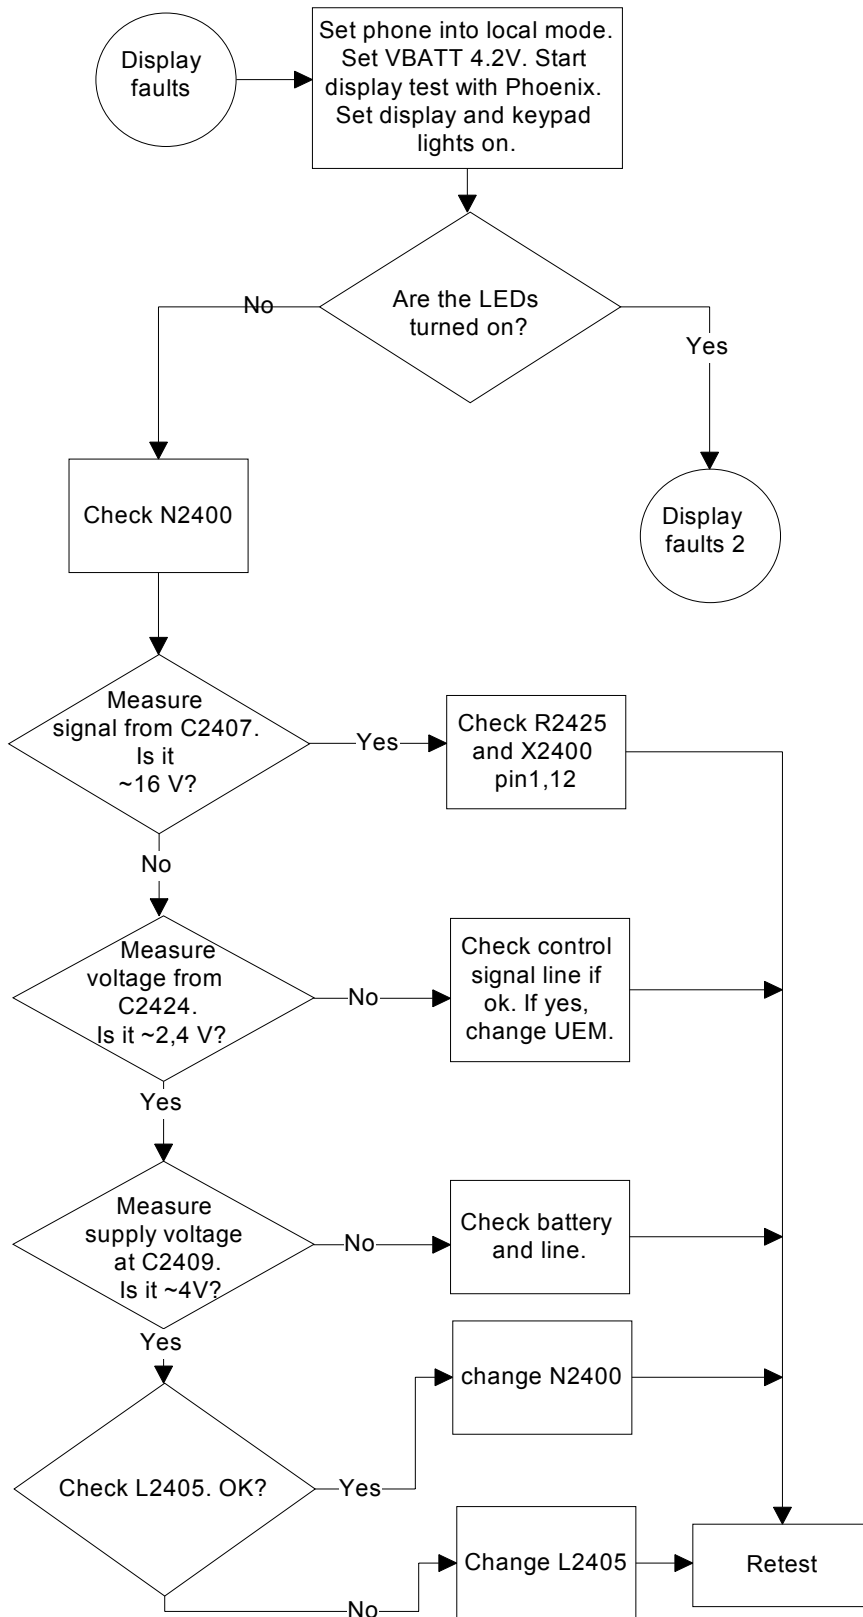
Display faults

Set phone into local mode. Set VBATT 4.2V. Start display test with Phoenix. Set display and keypad lights on.

Are the LEDs turned on?

No

Yes

Check N2400

Display faults 2

Measure signal from C2407. Is it ~16 V?

Yes

Check R2425 and X2400 pin1,12

No

Measure voltage from C2424. Is it ~2,4 V?

No

Check control signal line if ok. If yes, change UEM.

Yes

Measure supply voltage at C2409. Is it ~4V?

No

Check battery and line.

Yes

change N2400

Check L2405. OK?

Yes

Change L2405

Retest

No